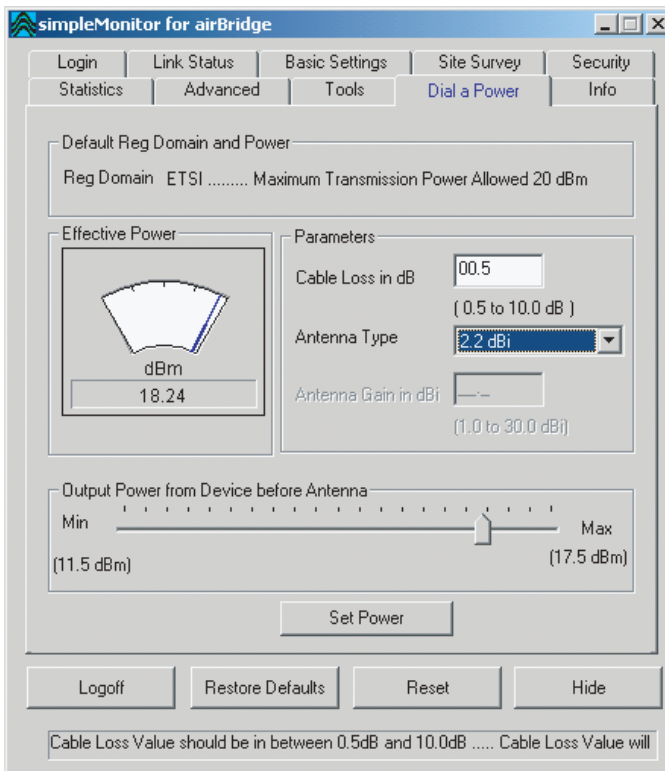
simpleMonitor for airBridge

Login | Link Status | Basic Settings | Site Survey | Security
Statistics | Advanced | Tools | Dial a Power | Info

Default Reg Domain and Power

Reg Domain ETSI ......... Maximum Transmission Power Allowed 20 dBm

Effective Power

dBm

18.24

Parameters

Cable Loss in dB 00.5

( 0.5 to 10.0 dB )

Antenna Type 2.2 dBi

Antenna Gain in dBi --.--

(1.0 to 30.0 dBi)

Output Power from Device before Antenna

Min

Max

(11.5 dBm)

(17.5 dBm)

Set Power

Logoff

Restore Defaults

Reset

Hide

Cable Loss Value should be in between 0.5dB and 10.0dB ..... Cable Loss Value will